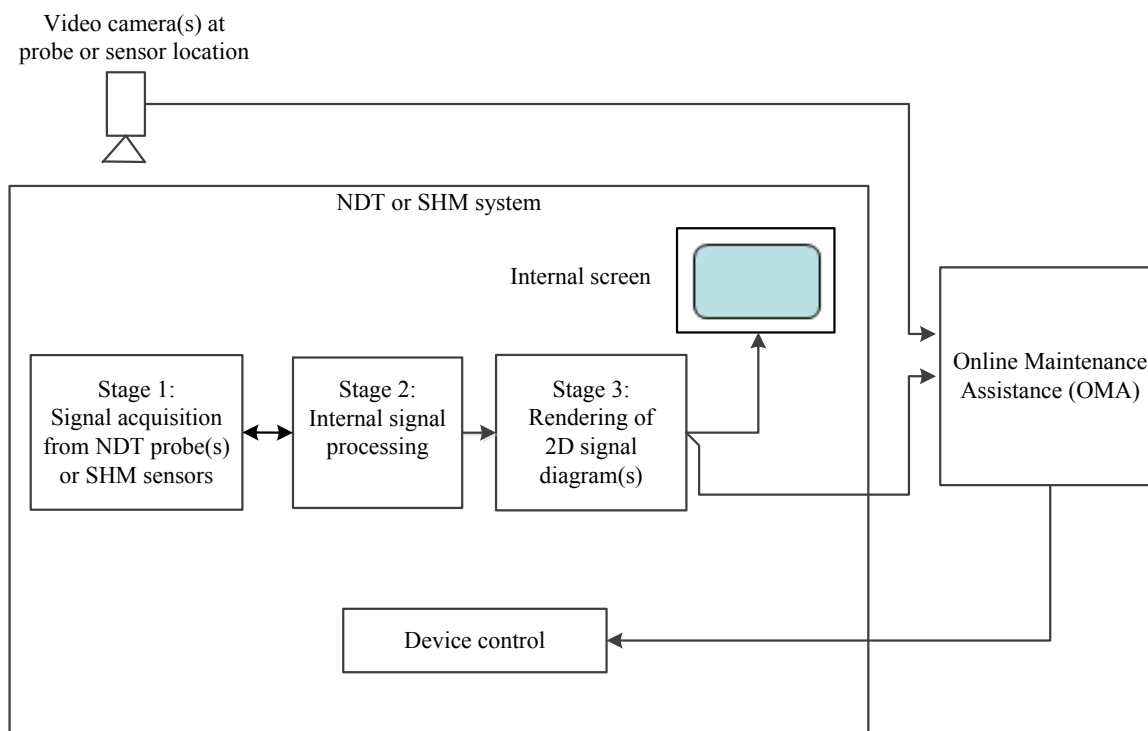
Video camera(s) at probe or sensor location

NDT or SHM system

Internal screen

Stage 1: Signal acquisition from NDT probe(s) or SHM sensors

Stage 2: Internal signal processing

Stage 3: Rendering of 2D signal diagram(s)

Online Maintenance Assistance (OMA)

Device control